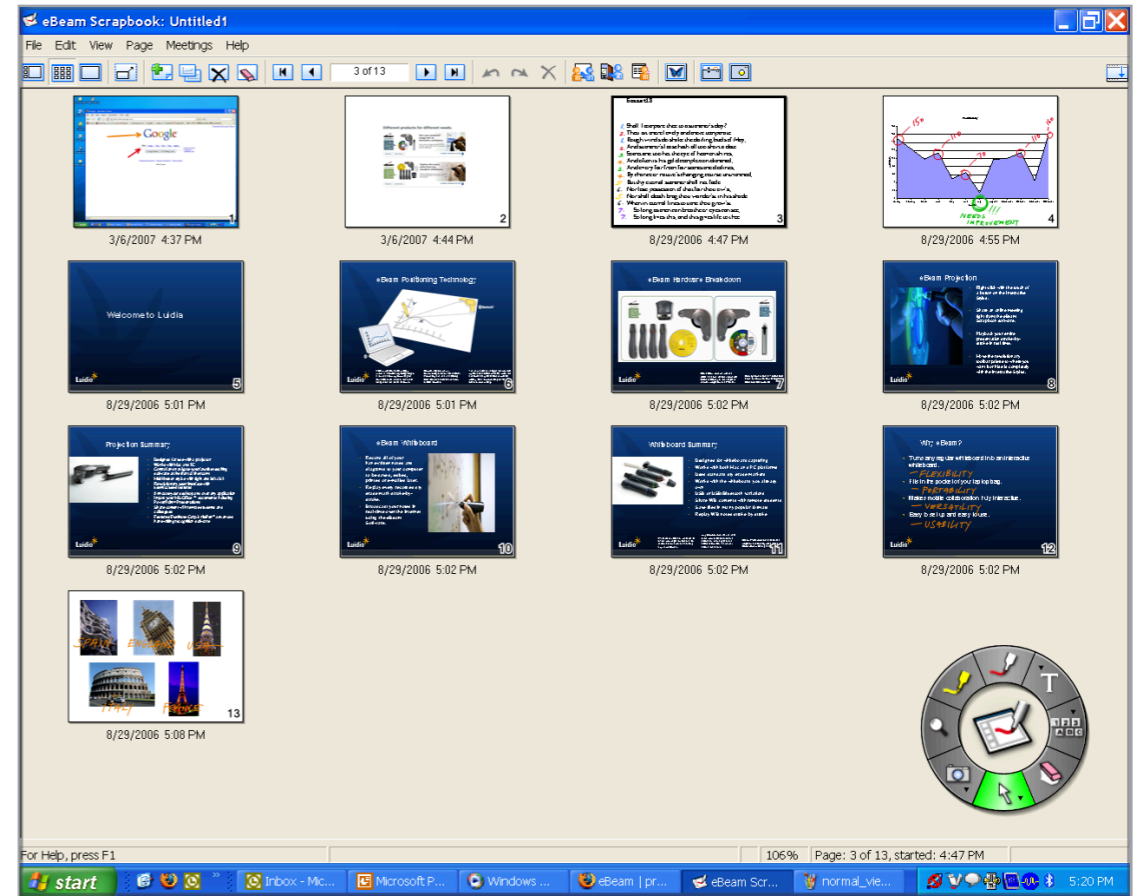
eBeam Scrapbook: Untitled1

File Edit View Page Meetings Help

3 of 13

Google

1
3/6/2007 4:37 PM

Different products for different needs

2
3/6/2007 4:44 PM

Sonnet 18

3
8/29/2006 4:47 PM

15°
NEEDS IMPROVEMENT
4
8/29/2006 4:55 PM

Welcome to Luidia
Luidia
5
8/29/2006 5:01 PM

eBeam Positioning Technology
Luidia
6
8/29/2006 5:01 PM

eBeam Hardware Breakdown
Luidia
7
8/29/2006 5:02 PM

eBeam Projection
Luidia
8
8/29/2006 5:02 PM

Projection Summary
Luidia
9
8/29/2006 5:02 PM

eBeam Whiteboard
Luidia
10
8/29/2006 5:02 PM

Whiteboard Summary
Luidia
11
8/29/2006 5:02 PM

Why eBeam?
Turns any regular whiteboard into an interactive whiteboard.
— FLEXIBILITY
Fits in the pocket of your laptop bag.
— PORTABILITY
Makes mobile collaboration truly interactive.
— VERSATILITY
Easy to set up and easy to use.
— USABILITY
Luidia
12
8/29/2006 5:02 PM

SPAIN ENGLAND USA
ITALY FRANCE
13
8/29/2006 5:08 PM

T

For Help, press F1
106%
Page: 3 of 13, started: 4:47 PM

start
Inbox - Mic...
Microsoft P...
Windows ...
eBeam | pr...
eBeam Scr...
normal_vie...
5:20 PM